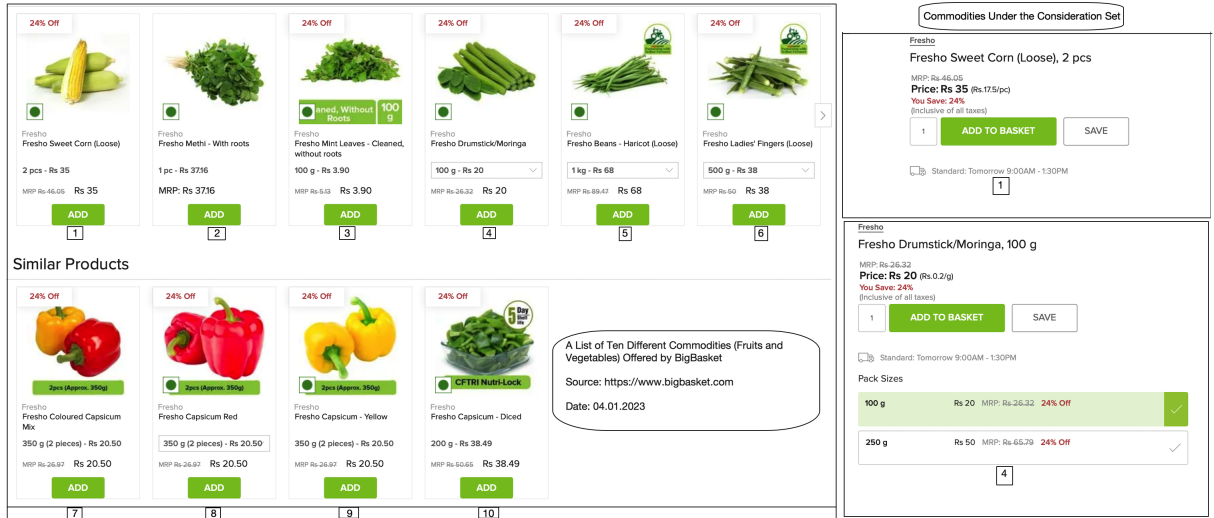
24% Off

Fresho
Fresho Sweet Corn (Loose)
2 pcs - Rs 35
MRP Rs 46.05 Rs 35
ADD
1

Fresho
Fresho Methi - With roots
1 pc - Rs 37.16
MRP: Rs 37.16
ADD
2

24% Off
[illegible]aned, Without Roots 100 g
Fresho
Fresho Mint Leaves - Cleaned, without roots
100 g - Rs 3.90
MRP Rs 5.13 Rs 3.90
ADD
3

24% Off
Fresho
Fresho Drumstick/Moringa
100 g - Rs 20
MRP Rs 26.32 Rs 20
ADD
4

24% Off
Fresho
Fresho Beans - Haricot (Loose)
1 kg - Rs 68
MRP Rs 89.47 Rs 68
ADD
5

24% Off
Fresho
Fresho Ladies' Fingers (Loose)
500 g - Rs 38
MRP Rs 50 Rs 38
ADD
6

Similar Products

24% Off
2pcs (Approx. 350g)
Fresho
Fresho Coloured Capsicum Mix
350 g (2 pieces) - Rs 20.50
MRP Rs 26.97 Rs 20.50
ADD
7

24% Off
2pcs (Approx. 350g)
Fresho
Fresho Capsicum Red
350 g (2 pieces) - Rs 20.50
MRP Rs 26.97 Rs 20.50
ADD
8

24% Off
2pcs (Approx. 350g)
Fresho
Fresho Capsicum - Yellow
350 g (2 pieces) - Rs 20.50
MRP Rs 26.97 Rs 20.50
ADD
9

24% Off
5 Day Shelf life
CFTRI Nutri-Lock
Fresho
Fresho Capsicum - Diced
200 g - Rs 38.49
MRP Rs 50.65 Rs 38.49
ADD
10

A List of Ten Different Commodities (Fruits and Vegetables) Offered by BigBasket

Source: https://www.bigbasket.com

Date: 04.01.2023

Commodities Under the Consideration Set

Fresho
Fresho Sweet Corn (Loose), 2 pcs
MRP: Rs 46.05
Price: Rs 35 (Rs.17.5/pc)
You Save: 24%
(Inclusive of all taxes)
1 ADD TO BASKET SAVE
Standard: Tomorrow 9:00AM - 1:30PM
1

Fresho
Fresho Drumstick/Moringa, 100 g
MRP: Rs 26.32
Price: Rs 20 (Rs.0.2/g)
You Save: 24%
(Inclusive of all taxes)
1 ADD TO BASKET SAVE
Standard: Tomorrow 9:00AM - 1:30PM
Pack Sizes
100 g Rs 20 MRP: Rs 26.32 24% Off
250 g Rs 50 MRP: Rs 65.79 24% Off
4